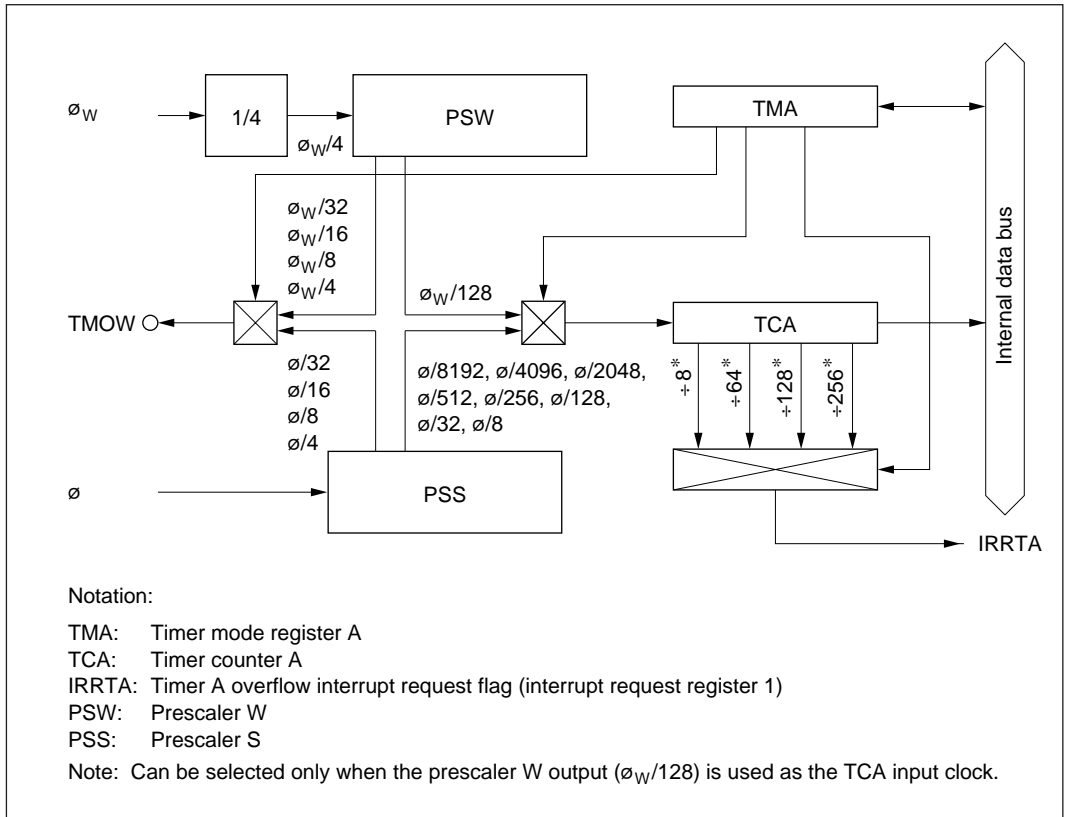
$ø_W$

1/4

PSW

$ø_W/4$

TMA

Internal data bus

$ø_W/32$
$ø_W/16$
$ø_W/8$
$ø_W/4$

$ø_W/128$

TMOW

TCA

ø/32
ø/16
ø/8
ø/4

ø/8192, ø/4096, ø/2048, ø/512, ø/256, ø/128, ø/32, ø/8

$\div 8^*$ $\div 64^*$ $\div 128^*$ $\div 256^*$

ø

PSS

IRRTA

Notation:

TMA: Timer mode register A
TCA: Timer counter A
IRRTA: Timer A overflow interrupt request flag (interrupt request register 1)
PSW: Prescaler W
PSS: Prescaler S

Note: Can be selected only when the prescaler W output ($ø_W/128$) is used as the TCA input clock.